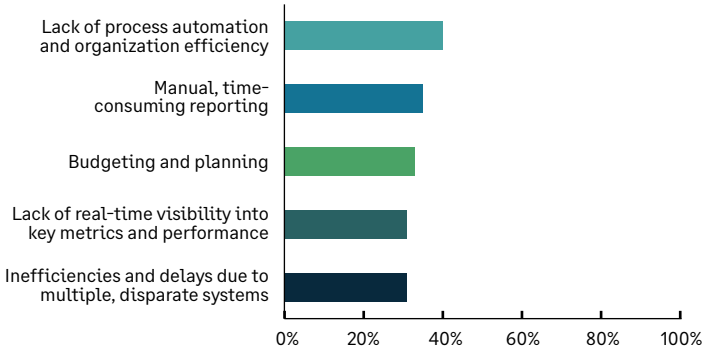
Lack of process automation and organization efficiency

Manual, time-consuming reporting

Budgeting and planning

Lack of real-time visibility into key metrics and performance

Inefficiencies and delays due to multiple, disparate systems

0%
20%
40%
60%
80%
100%